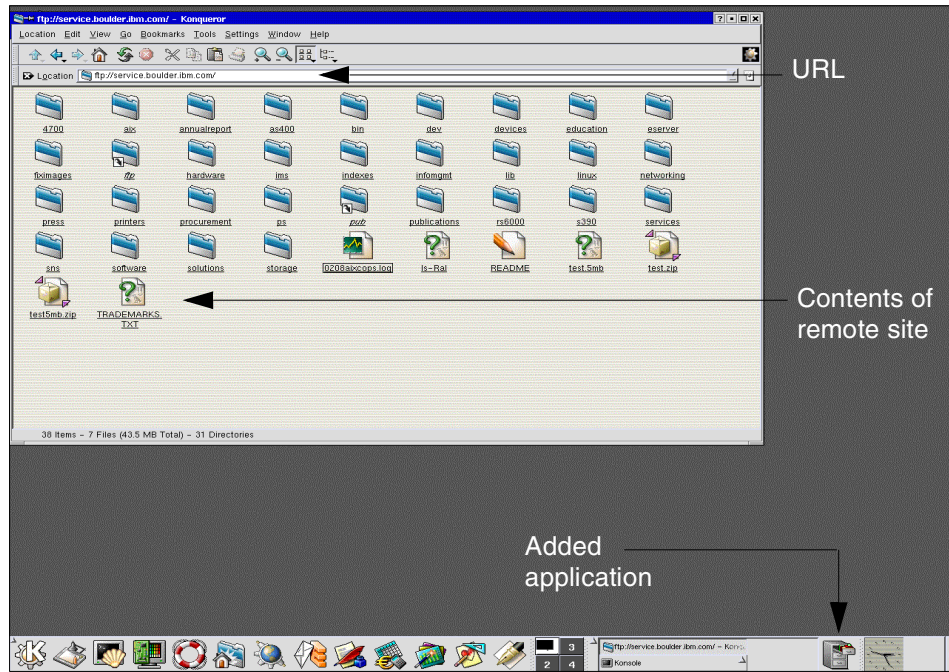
ftp://service.boulder.ibm.com/ - Konqueror

Location Edit View Go Bookmarks Tools Settings Window Help

Location ftp://service.boulder.ibm.com/

URL

4700 aix annualreport as400 bin dev devices education eserver

fiximages ftp hardware ims indexes infomgmt lib linux networking

press printers procurement ps pub publications rs6000 s390 services

sns software solutions storage 0208aixcops.log ls-Ral README test.5mb test.zip

test5mb.zip TRADEMARKS.TXT

Contents of remote site

38 Items - 7 Files (43.5 MB Total) - 31 Directories

Added application

3 2 4

ftp://service.boulder.ibm.com/ - Konq

Konsole